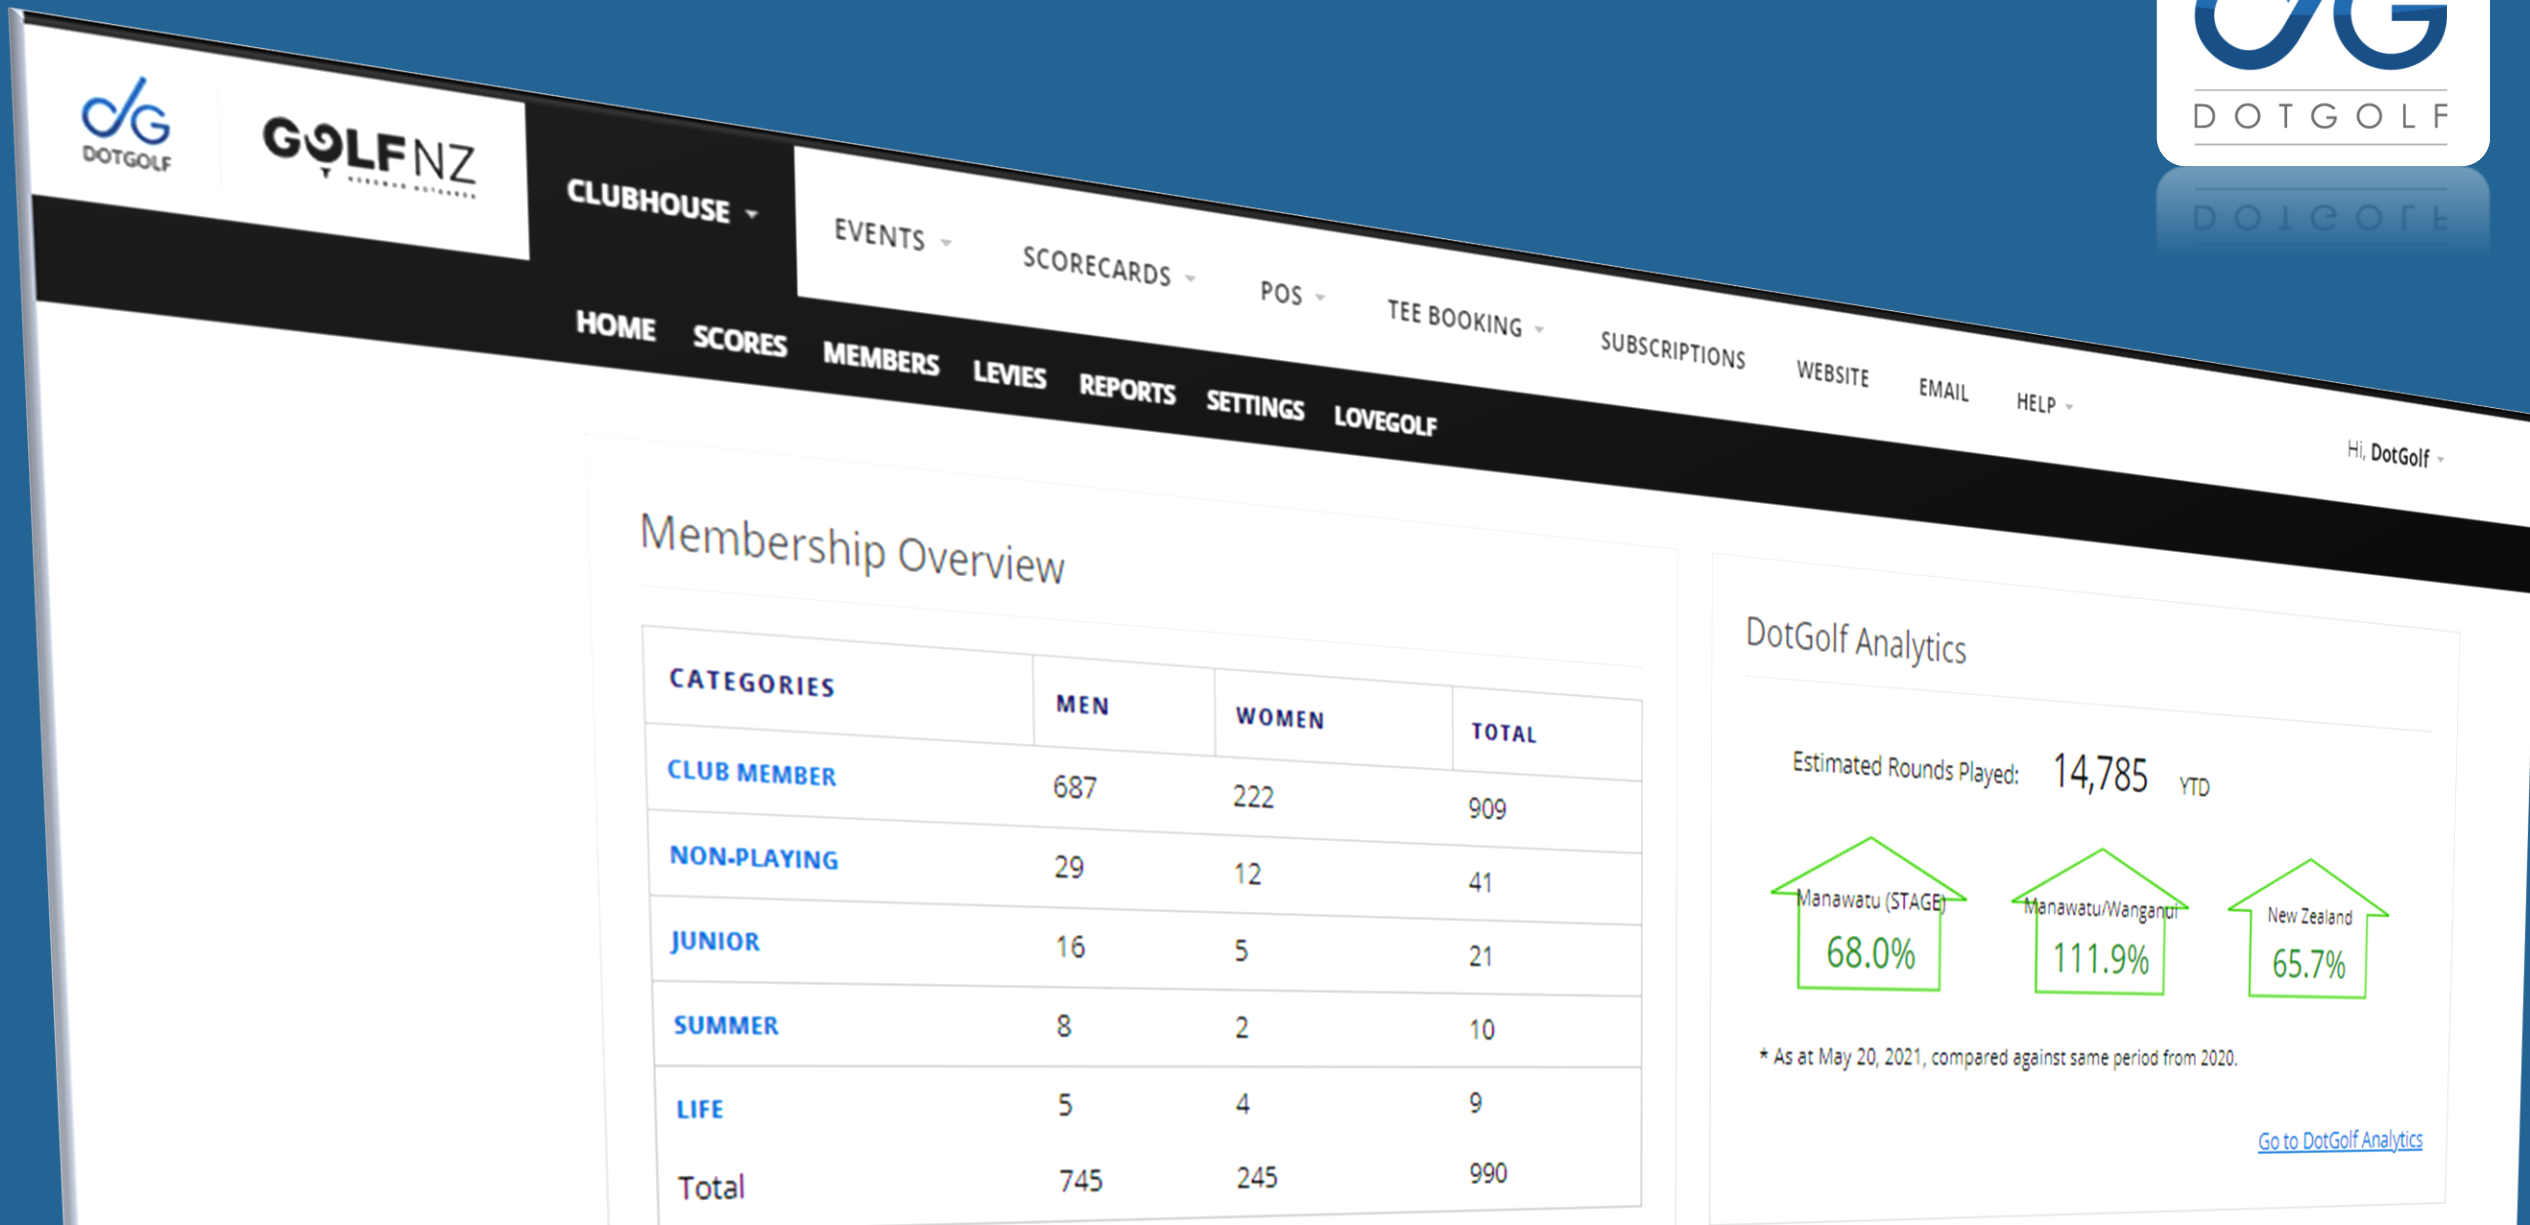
DOTGOLF

GOLFNZ

CLUBHOUSE

EVENTS SCORECARDS POS TEE BOOKING SUBSCRIPTIONS WEBSITE EMAIL HELP

HOME SCORES MEMBERS LEVIES REPORTS SETTINGS LOVEGOLF

Hi, DotGolf

Membership Overview

| CATEGORIES | MEN | WOMEN | TOTAL |
|---|---|---|---|
| CLUB MEMBER | 687 | 222 | 909 |
| NON-PLAYING | 29 | 12 | 41 |
| JUNIOR | 16 | 5 | 21 |
| SUMMER | 8 | 2 | 10 |
| LIFE | 5 | 4 | 9 |
| Total | 745 | 245 | 990 |

DotGolf Analytics

Estimated Rounds Played: 14,785 YTD

Manawatu (STAGE) 68.0%

Manawatu/Wanganui 111.9%

New Zealand 65.7%

* As at May 20, 2021, compared against same period from 2020.

Go to DotGolf Analytics